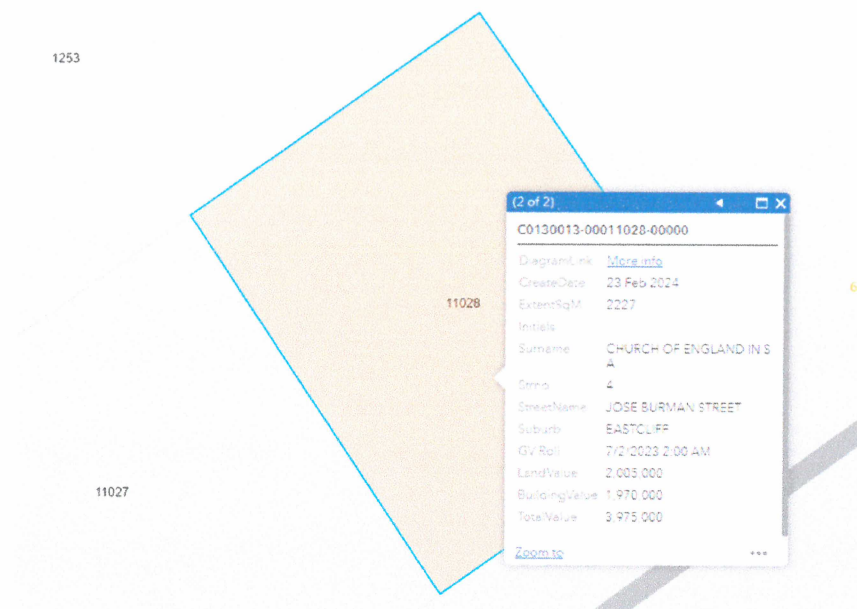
1253

11028

11027

(2 of 2)

C0130013-00011028-00000

| | |
|---|---|
| DiagramLink | More info |
| CreateDate | 23 Feb 2024 |
| ExtentSqM | 2227 |
| Initials | |
| Surname | CHURCH OF ENGLAND IN S A |
| Strno | 4 |
| StreetName | JOSE BURMAN STREET |
| Suburb | EASTCLIFF |
| GV Roll | 7/2/2023 2:00 AM |
| LandValue | 2,005,000 |
| BuildingValue | 1,970,000 |
| TotalValue | 3,975,000 |

Zoom to

6